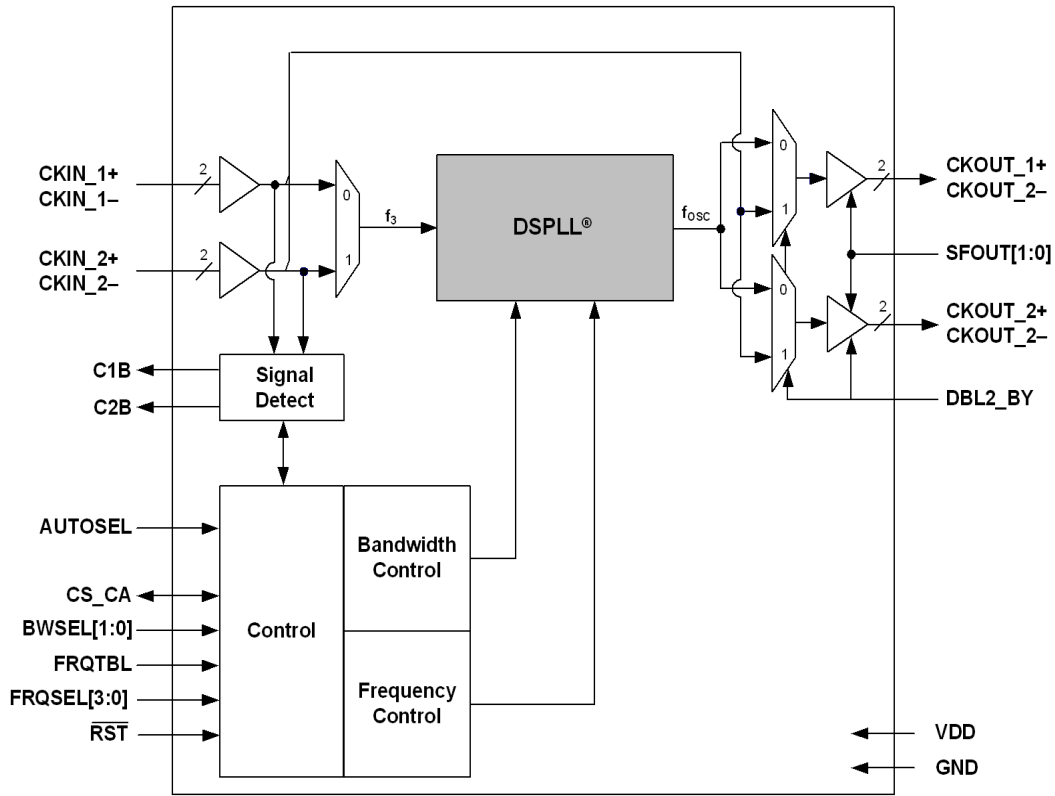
CKIN_1+
CKIN_1–
2
CKIN_2+
CKIN_2–
2
0
1
$f_3$
DSPLL®
$f_{OSC}$
0
1
0
1
2
CKOUT_1+
CKOUT_2–
SFOUT[1:0]
2
CKOUT_2+
CKOUT_2–
DBL2_BY
C1B
C2B
Signal Detect
AUTOSEL
CS_CA
BWSEL[1:0]
FRQTBL
FRQSEL[3:0]
$\overline{RST}$
Control
Bandwidth Control
Frequency Control
VDD
GND